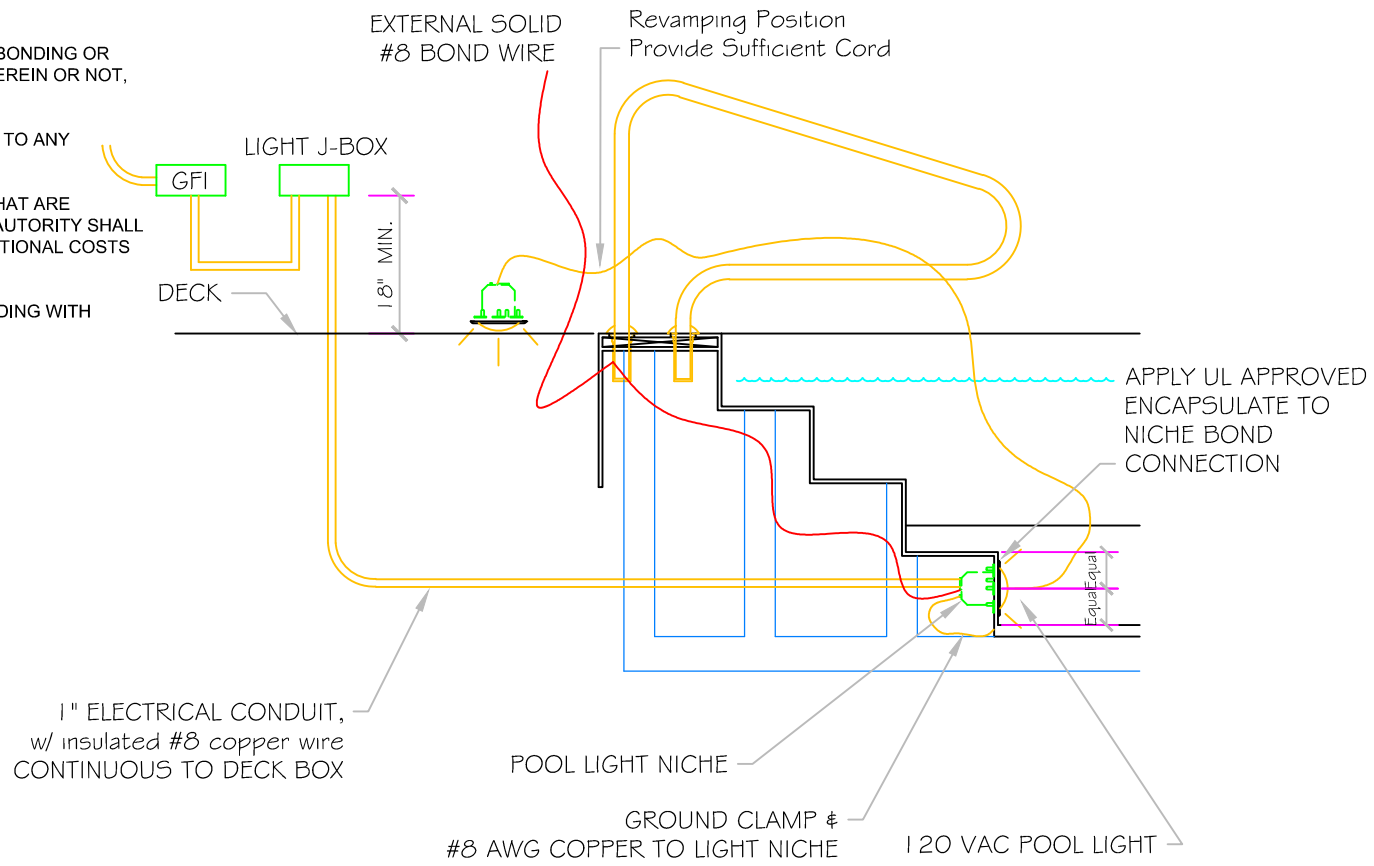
BONDING OR
EREIN OR NOT,

TO ANY

HAT ARE
AUTORITY SHALL
TIONAL COSTS

DING WITH

EXTERNAL SOLID
#8 BOND WIRE

Revamping Position
Provide Sufficient Cord

GFI

LIGHT J-BOX

18" MIN.

DECK

APPLY UL APPROVED
ENCAPSULATE TO
NICHE BOND
CONNECTION

Equal
Equal

1" ELECTRICAL CONDUIT,
w/ insulated #8 copper wire
CONTINUOUS TO DECK BOX

POOL LIGHT NICHE

GROUND CLAMP &
#8 AWG COPPER TO LIGHT NICHE

120 VAC POOL LIGHT